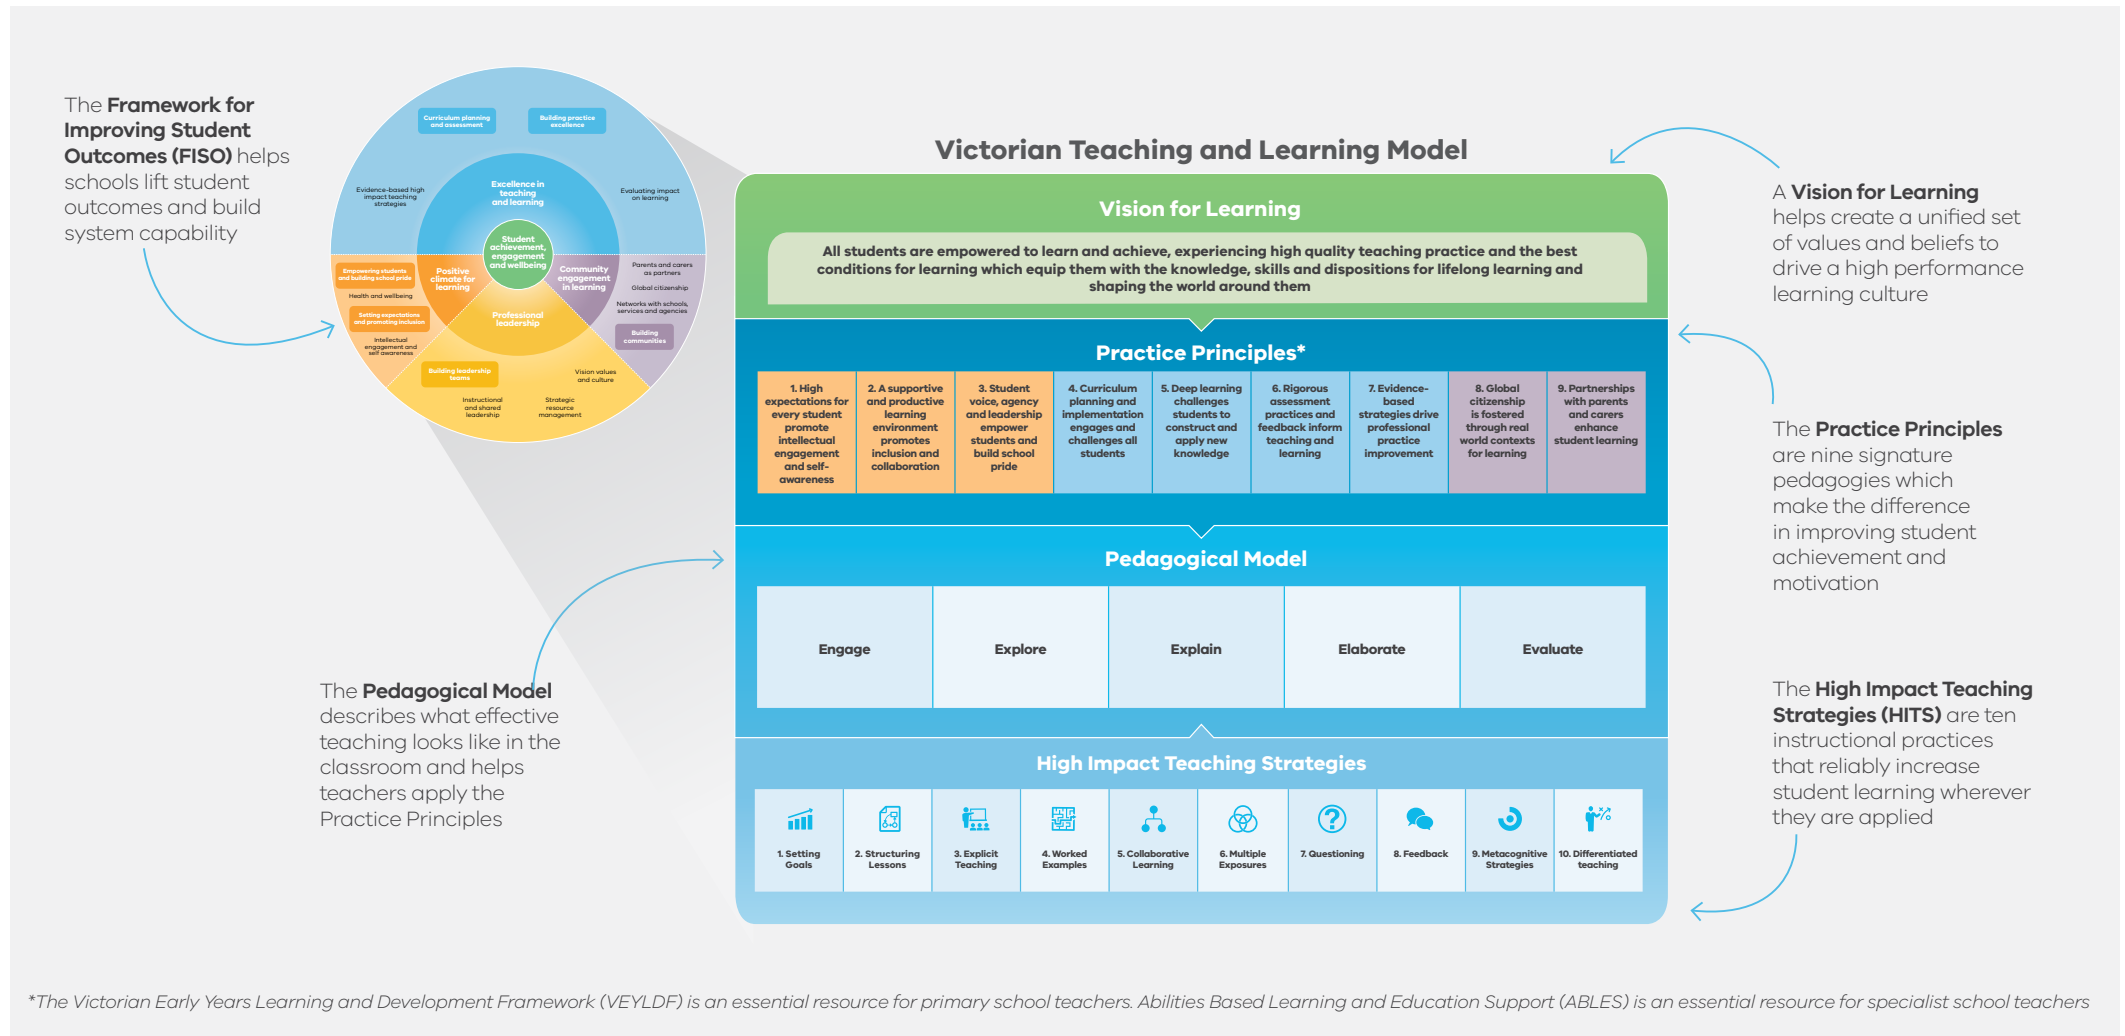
The **Framework for Improving Student Outcomes (FISO)** helps schools lift student outcomes and build system capability

Curriculum planning and assessment

Building practice excellence

Evidence-based high impact teaching strategies

Excellence in teaching and learning

Evaluating impact on learning

Student achievement, engagement and wellbeing

Empowering students and building school pride

Positive climate for learning

Health and wellbeing

Setting expectations and promoting inclusion

Intellectual engagement and self awareness

Community engagement in learning

Parents and carers as partners

Global citizenship

Networks with schools, services and agencies

Building communities

Professional leadership

Building leadership teams

Vision values and culture

Instructional and shared leadership

Strategic resource management

Victorian Teaching and Learning Model

Vision for Learning

All students are empowered to learn and achieve, experiencing high quality teaching practice and the best conditions for learning which equip them with the knowledge, skills and dispositions for lifelong learning and shaping the world around them

Practice Principles*

| 1. High expectations for every student promote intellectual engagement and self-awareness | 2. A supportive and productive learning environment promotes inclusion and collaboration | 3. Student voice, agency and leadership empower students and build school pride | 4. Curriculum planning and implementation engages and challenges all students | 5. Deep learning challenges students to construct and apply new knowledge | 6. Rigorous assessment practices and feedback inform teaching and learning | 7. Evidence-based strategies drive professional practice improvement | 8. Global citizenship is fostered through real world contexts for learning | 9. Partnerships with parents and carers enhance student learning |
|---|---|---|---|---|---|---|---|---|

Pedagogical Model

| Engage | Explore | Explain | Elaborate | Evaluate |
|---|---|---|---|---|

High Impact Teaching Strategies

| 1. Setting Goals | 2. Structuring Lessons | 3. Explicit Teaching | 4. Worked Examples | 5. Collaborative Learning | 6. Multiple Exposures | 7. Questioning | 8. Feedback | 9. Metacognitive Strategies | 10. Differentiated teaching |
|---|---|---|---|---|---|---|---|---|---|

A **Vision for Learning** helps create a unified set of values and beliefs to drive a high performance learning culture

The **Practice Principles** are nine signature pedagogies which make the difference in improving student achievement and motivation

The **Pedagogical Model** describes what effective teaching looks like in the classroom and helps teachers apply the Practice Principles

The **High Impact Teaching Strategies (HITS)** are ten instructional practices that reliably increase student learning wherever they are applied

*The Victorian Early Years Learning and Development Framework (VEYLDF) is an essential resource for primary school teachers. Abilities Based Learning and Education Support (ABLES) is an essential resource for specialist school teachers